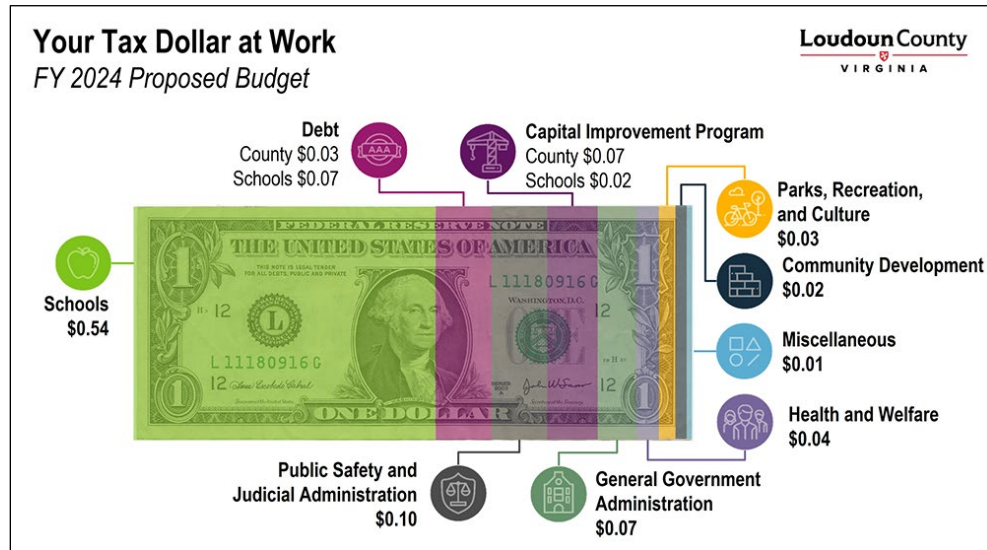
Your Tax Dollar at Work
FY 2024 Proposed Budget

Loudoun County
VIRGINIA

Debt
County $0.03
Schools $0.07

AAA

Capital Improvement Program
County $0.07
Schools $0.02

Parks, Recreation, and Culture
$0.03

Community Development
$0.02

Miscellaneous
$0.01

Health and Welfare
$0.04

Schools
$0.54

Public Safety and Judicial Administration
$0.10

General Government Administration
$0.07

FEDERAL RESERVE NOTE
THE UNITED STATES OF AMERICA
THIS NOTE IS LEGAL TENDER FOR ALL DEBTS, PUBLIC AND PRIVATE
L 11180916 G
L 11180916 G
WASHINGTON, D.C.
12
12
12
L
1
1
1
1
ONE DOLLAR
ONE